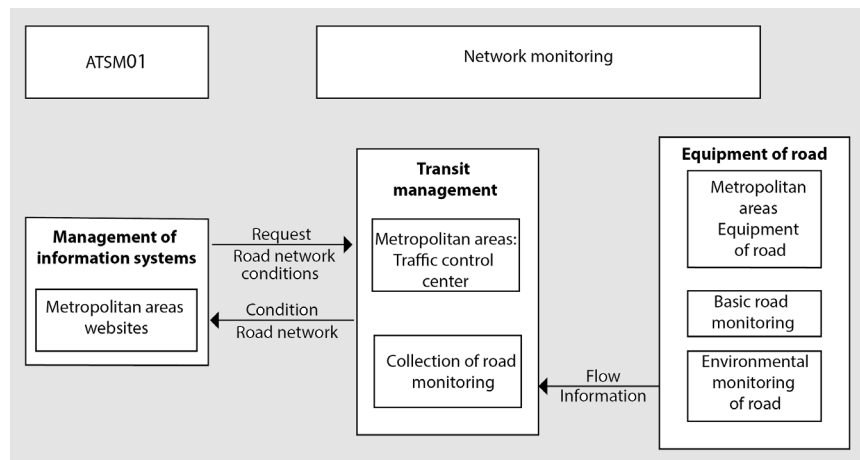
ATSM01

Network monitoring

Management of information systems

Metropolitan areas websites

Request
Road network conditions

Condition
Road network

Transit management

Metropolitan areas: Traffic control center

Collection of road monitoring

Flow
Information

Equipment of road

Metropolitan areas Equipment of road

Basic road monitoring

Environmental monitoring of road